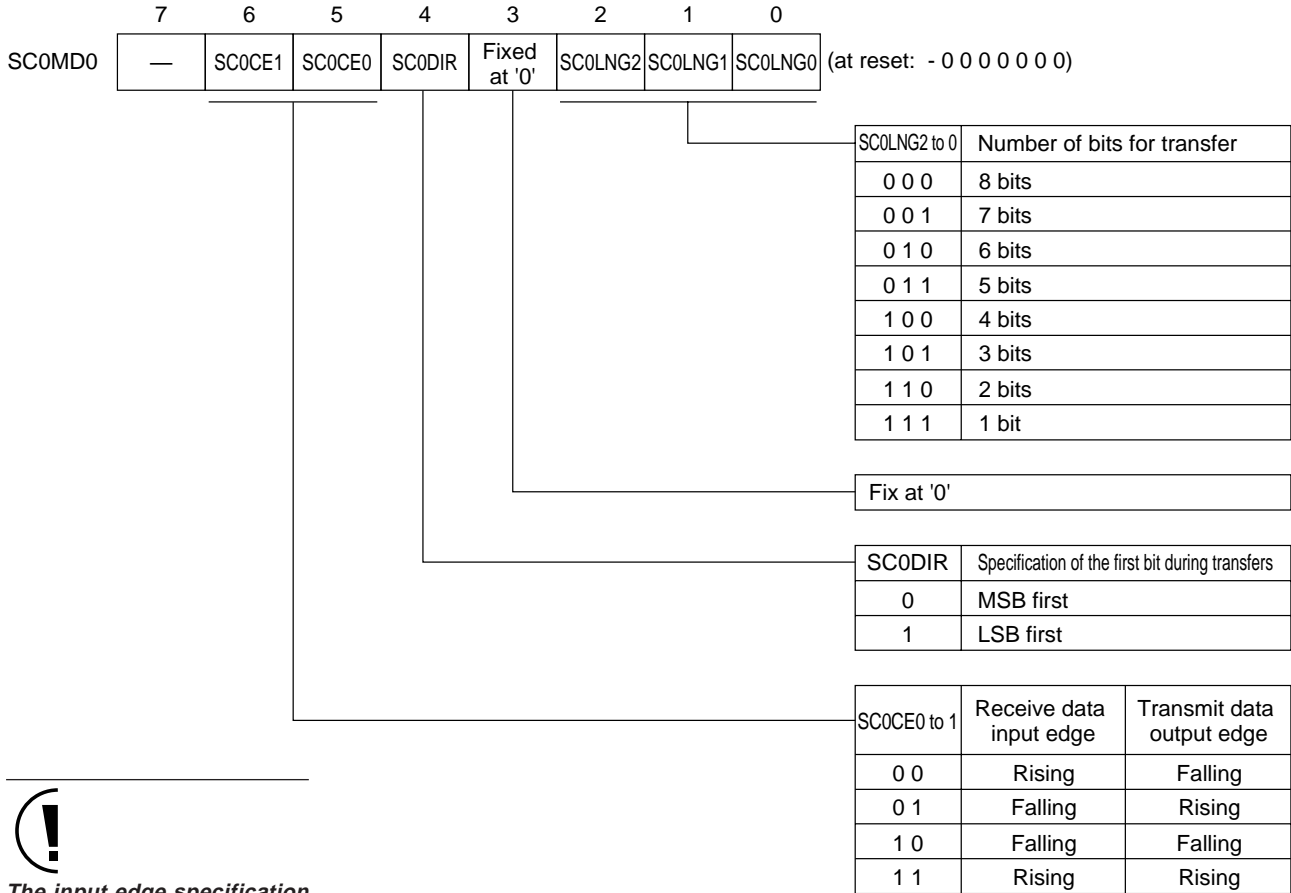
| | 7 | 6 | 5 | 4 | 3 | 2 | 1 | 0 |
|---|---|---|---|---|---|---|---|---|
| SC0MD0 | — | SC0CE1 | SC0CE0 | SC0DIR | Fixed at '0' | SC0LNG2 | SC0LNG1 | SC0LNG0 |

(at reset: - 0 0 0 0 0 0 0)

| SC0LNG2 to 0 | Number of bits for transfer |
|---|---|
| 0 0 0 | 8 bits |
| 0 0 1 | 7 bits |
| 0 1 0 | 6 bits |
| 0 1 1 | 5 bits |
| 1 0 0 | 4 bits |
| 1 0 1 | 3 bits |
| 1 1 0 | 2 bits |
| 1 1 1 | 1 bit |

Fix at '0'

| SC0DIR | Specification of the first bit during transfers |
|---|---|
| 0 | MSB first |
| 1 | LSB first |

| SC0CE0 to 1 | Receive data input edge | Transmit data output edge |
|---|---|---|
| 0 0 | Rising | Falling |
| 0 1 | Falling | Rising |
| 1 0 | Falling | Falling |
| 1 1 | Rising | Rising |

The input edge specification